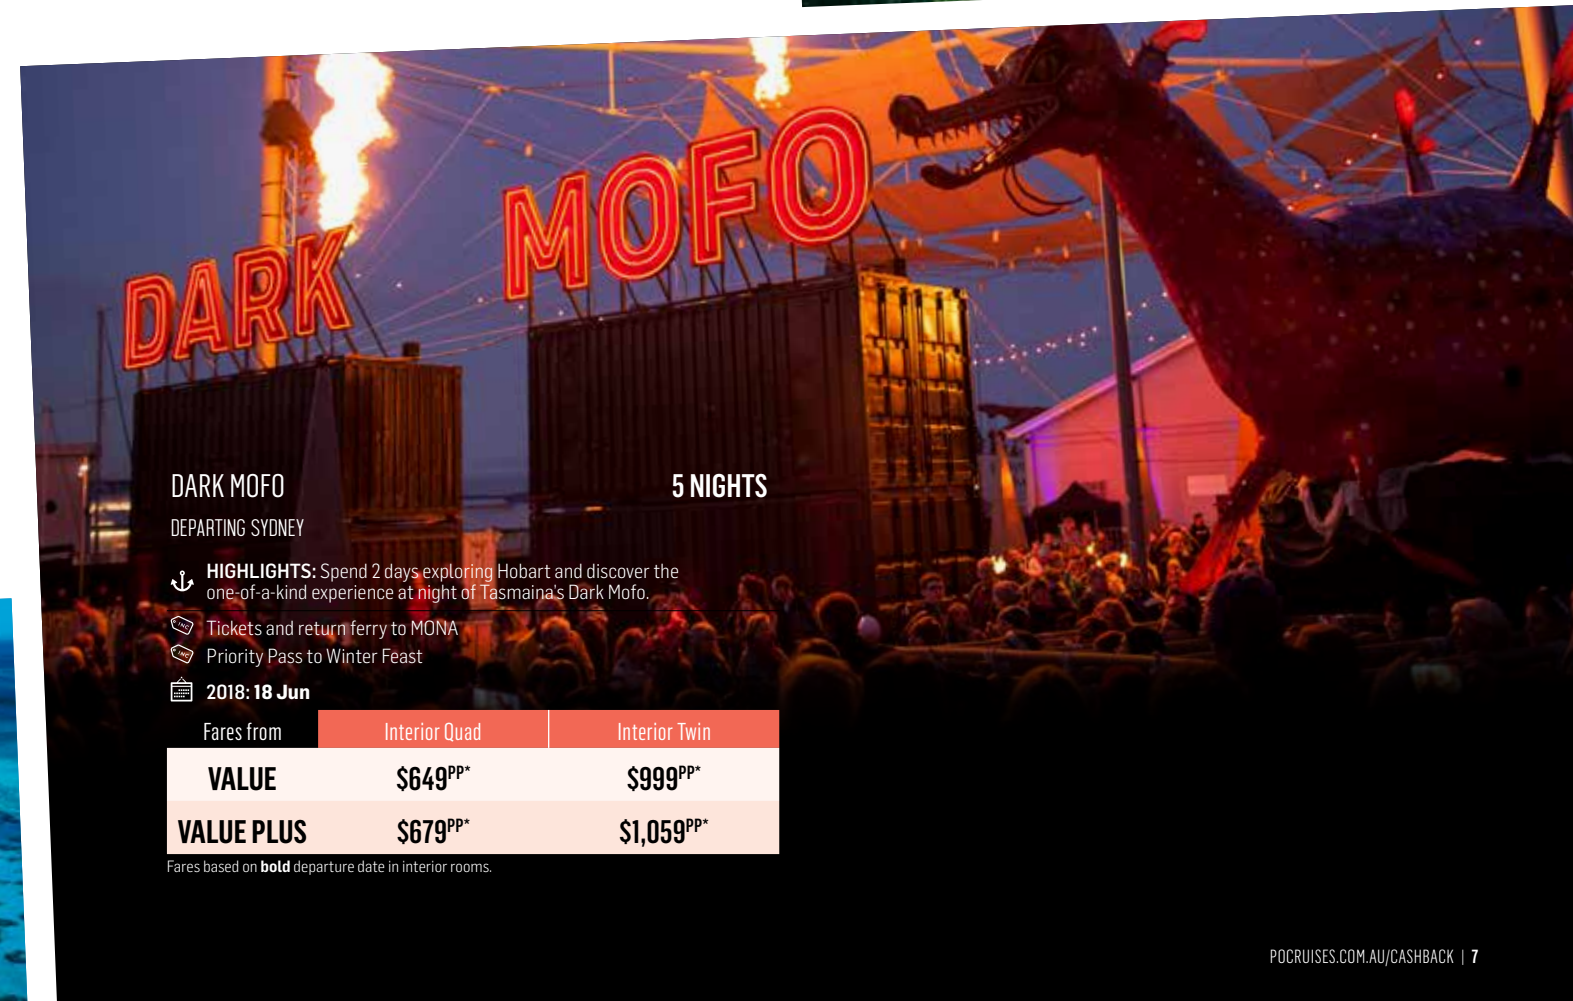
DARK MOFO

DARK MOFO

5 NIGHTS

DEPARTING SYDNEY

HIGHLIGHTS: Spend 2 days exploring Hobart and discover the one-of-a-kind experience at night of Tasmaina's Dark Mofo.

Tickets and return ferry to MONA

Priority Pass to Winter Feast

2018: **18 Jun**

| Fares from | Interior Quad | Interior Twin |
|---|---|---|
| VALUE | $649^{PP*}$ | $999^{PP*}$ |
| VALUE PLUS | $679^{PP*}$ | $1,059^{PP*}$ |

Fares based on **bold** departure date in interior rooms.

POCRUISES.COM.AU/CASHBACK | 7